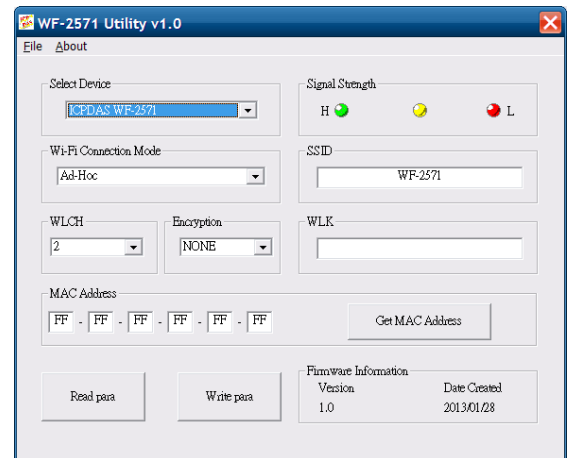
WF-2571 Utility v1.0

File About

Select Device
ICPDAS WF-2571

Signal Strength
H L

Wi-Fi Connection Mode
Ad-Hoc

SSID
WF-2571

WLCH
2

Encryption
NONE

WLK

MAC Address
FF - FF - FF - FF - FF - FF

Get MAC Address

Read para

Write para

Firmware Information
Version Date Created
1.0 2013/01/28